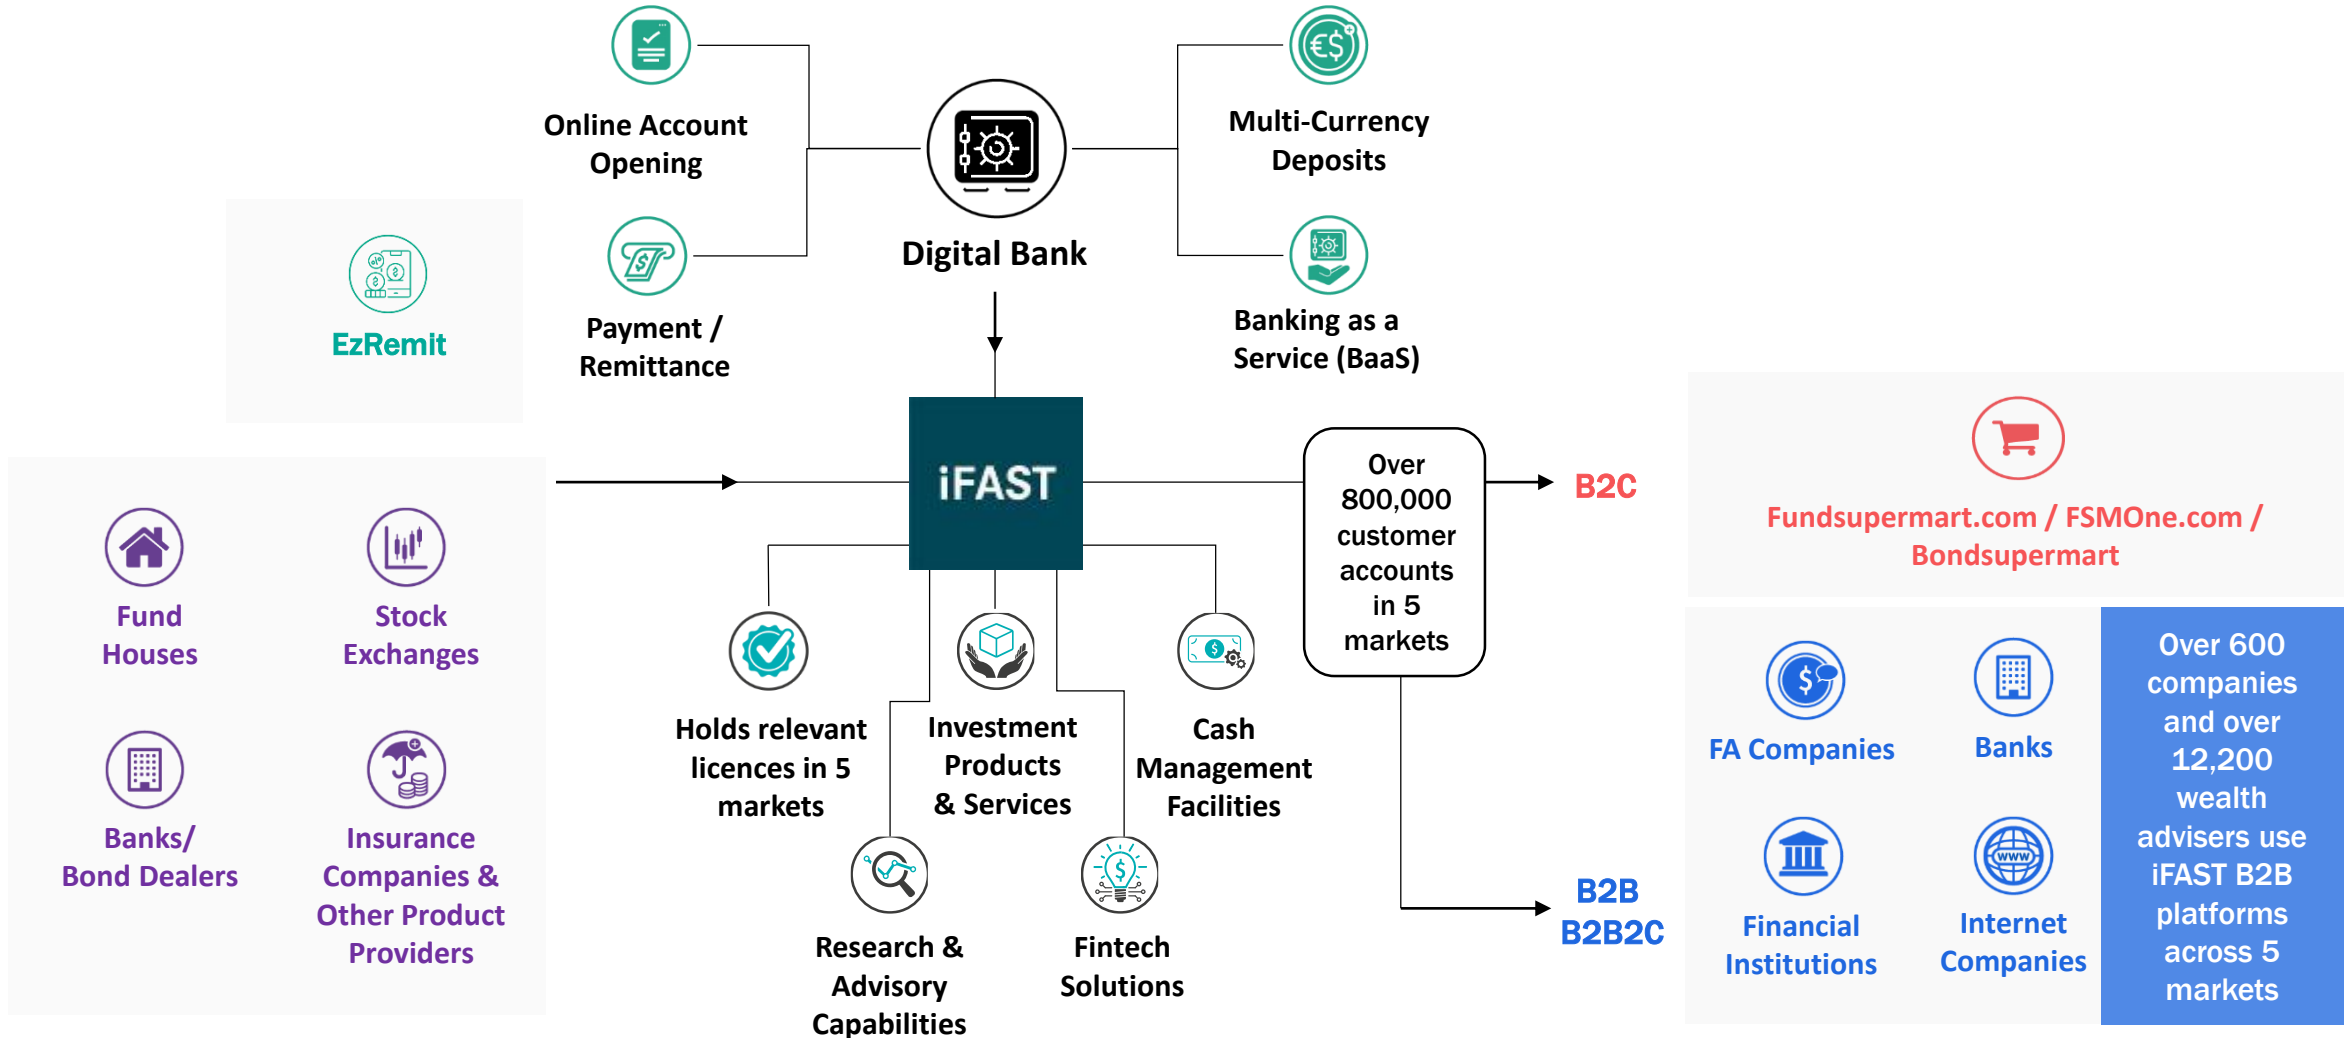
Online Account Opening

Payment / Remittance

Digital Bank

Multi-Currency Deposits

Banking as a Service (BaaS)

EzRemit

Fund Houses

Stock Exchanges

Banks/ Bond Dealers

Insurance Companies & Other Product Providers

iFAST

Holds relevant licences in 5 markets

Investment Products & Services

Cash Management Facilities

Research & Advisory Capabilities

Fintech Solutions

Over 800,000 customer accounts in 5 markets

B2C

Fundsupermart.com / FSMOne.com / Bondsupermart

B2B
B2B2C

FA Companies

Banks

Financial Institutions

Internet Companies

Over 600 companies and over 12,200 wealth advisers use iFAST B2B platforms across 5 markets